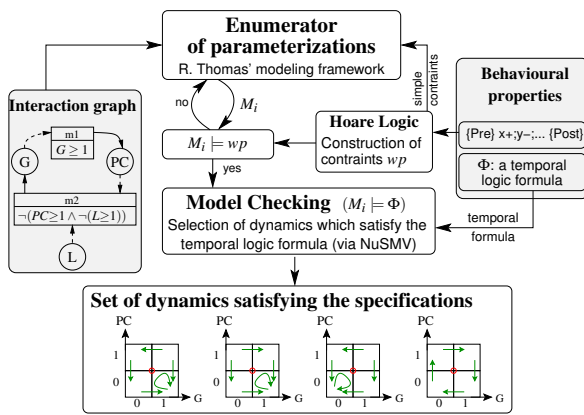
Enumerator of parameterizations
R. Thomas' modeling framework

simple contraints

Behavioural properties

Interaction graph

m1
$G \geq 1$

G

PC

m2
$\neg(PC \geq 1 \wedge \neg(L \geq 1))$

L

no

$M_i$

$M_i \models wp$

yes

Hoare Logic
Construction of contraints $wp$

{Pre} x+;y−;... {Post}

Φ: a temporal logic formula

Model Checking $(M_i \models \Phi)$
Selection of dynamics which satisfy the temporal logic formula (via NuSMV)

temporal formula

Set of dynamics satisfying the specifications

PC
1
0
0 1 G

PC
1
0
0 1 G

PC
1
0
0 1 G

PC
1
0
0 1 G